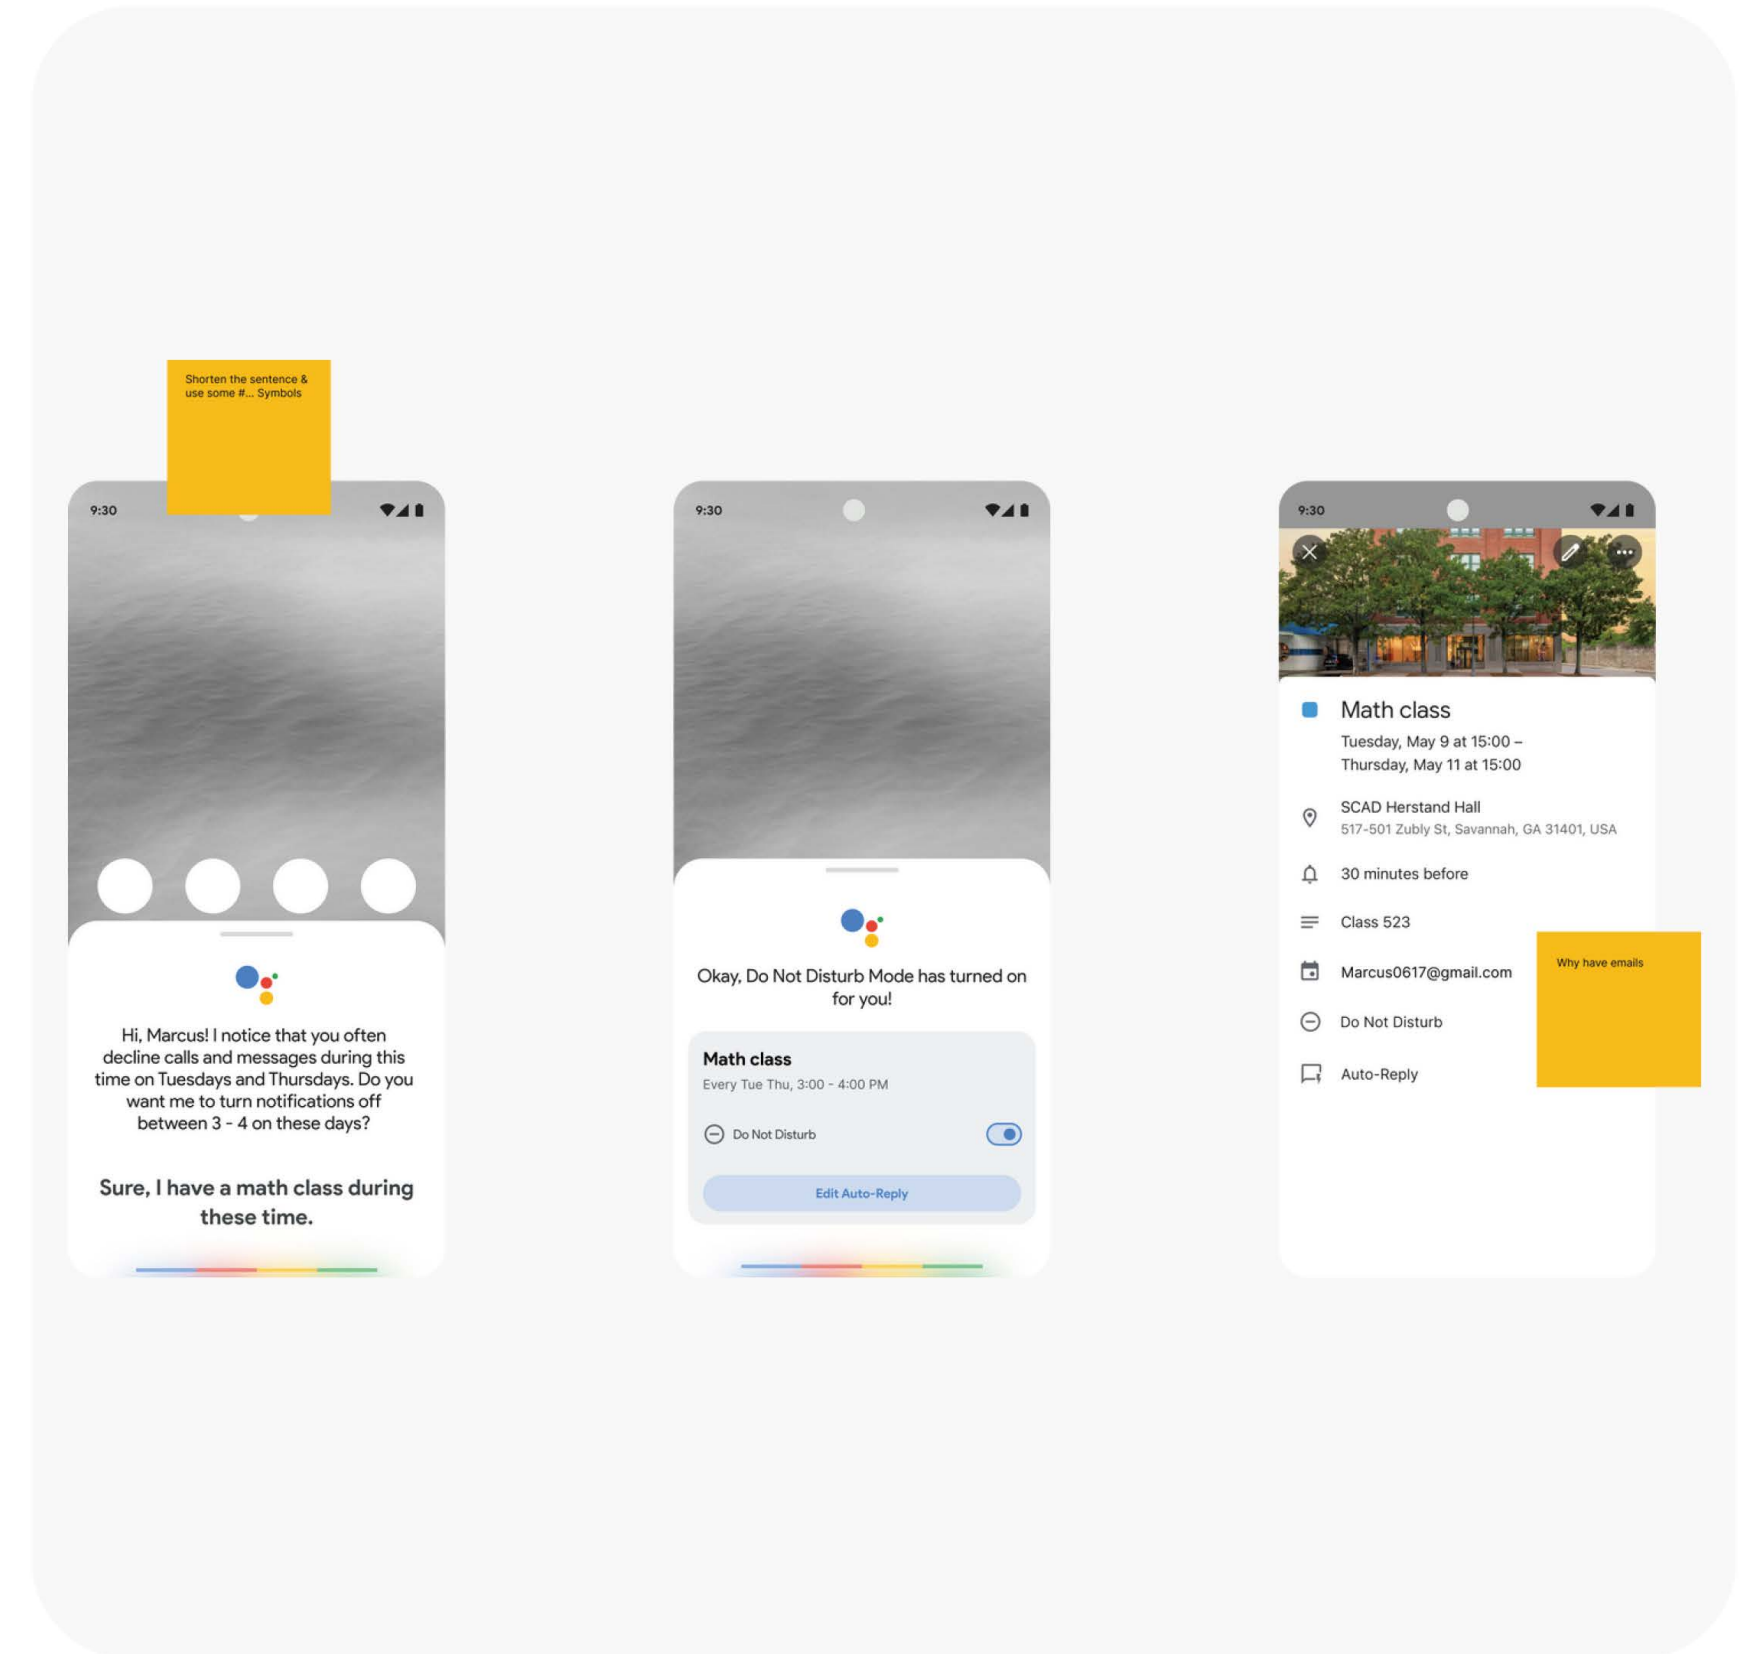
Shorten the sentence & use some #... Symbols

9:30

Hi, Marcus! I notice that you often decline calls and messages during this time on Tuesdays and Thursdays. Do you want me to turn notifications off between 3 - 4 on these days?

Sure, I have a math class during these time.

9:30

Okay, Do Not Disturb Mode has turned on for you!

Math class

Every Tue Thu, 3:00 - 4:00 PM

Do Not Disturb

Edit Auto-Reply

9:30

Math class

Tuesday, May 9 at 15:00 – Thursday, May 11 at 15:00

SCAD Herstand Hall

517-501 Zubly St, Savannah, GA 31401, USA

30 minutes before

Class 523

Marcus0617@gmail.com

Do Not Disturb

Auto-Reply

Why have emails